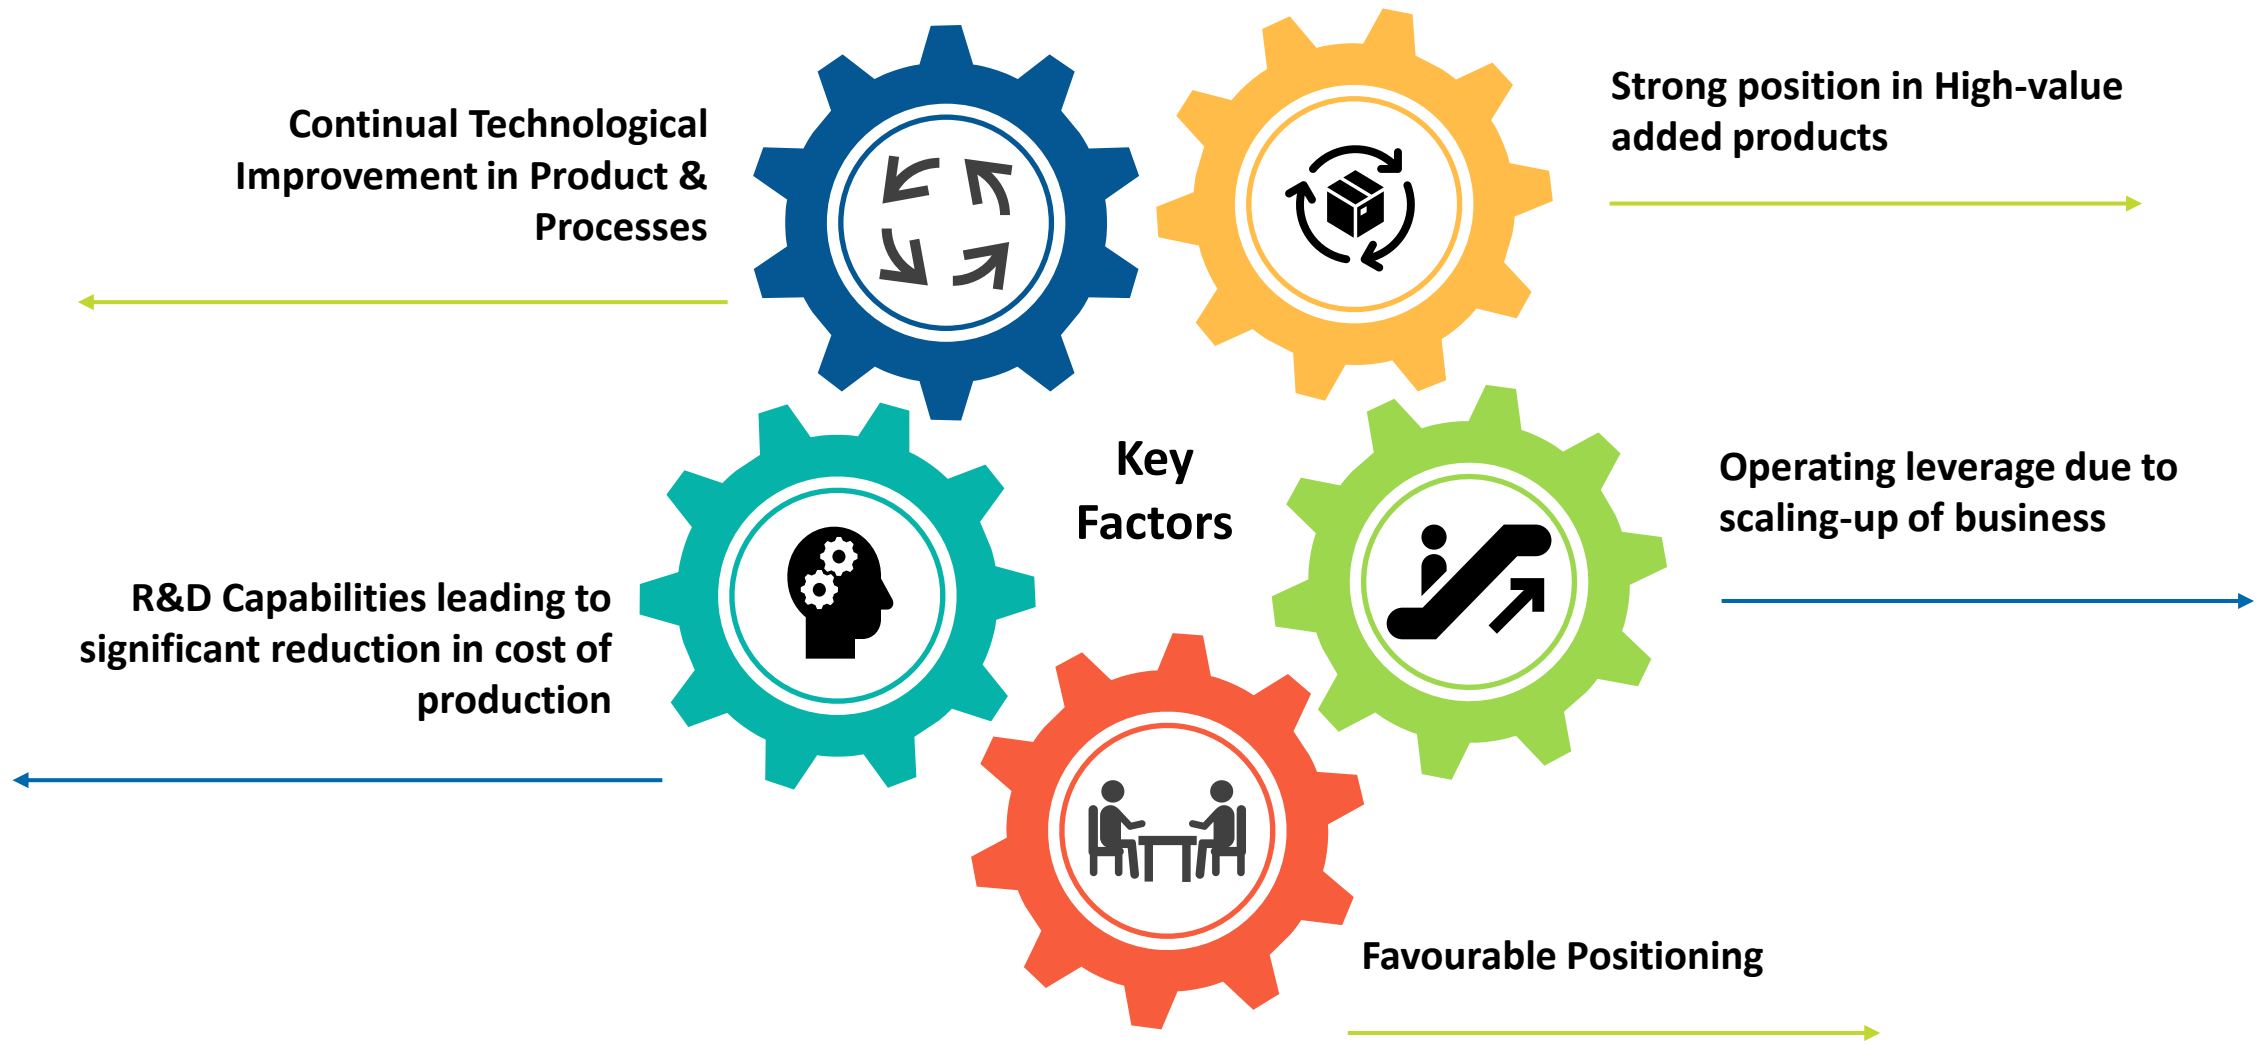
Continual Technological Improvement in Product & Processes

Strong position in High-value added products

Key Factors

R&D Capabilities leading to significant reduction in cost of production

Operating leverage due to scaling-up of business

Favourable Positioning